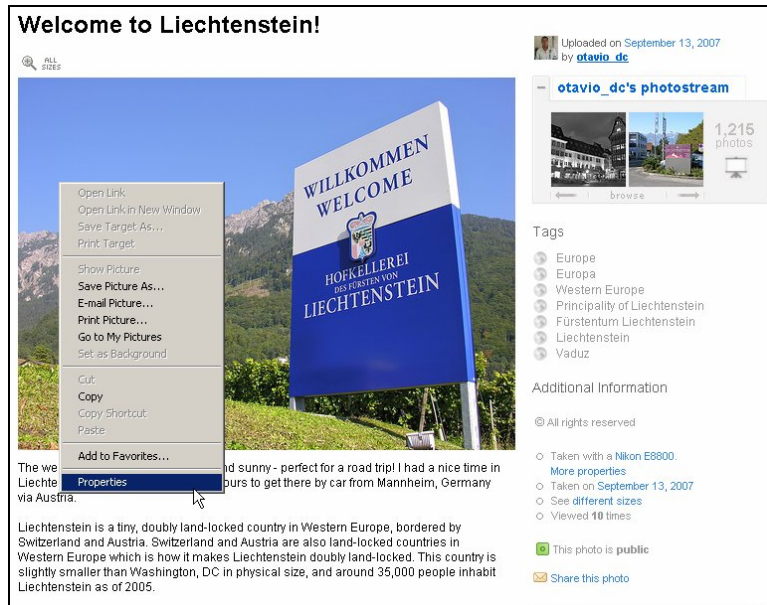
Welcome to Liechtenstein!

ALL SIZES

WILLKOMMEN
WELCOME
HOFKELLEREI
DES FÜRSTEN VON
LIECHTENSTEIN

Open Link
Open Link in New Window
Save Target As...
Print Target
Show Picture
Save Picture As...
E-mail Picture...
Print Picture...
Go to My Pictures
Set as Background
Cut
Copy
Copy Shortcut
Paste
Add to Favorites...
Properties

The we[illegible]nd sunny - perfect for a road trip! I had a nice time in Liechte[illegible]ours to get there by car from Mannheim, Germany via Austria.

Liechtenstein is a tiny, doubly land-locked country in Western Europe, bordered by Switzerland and Austria. Switzerland and Austria are also land-locked countries in Western Europe which is how it makes Liechtenstein doubly land-locked. This country is slightly smaller than Washington, DC in physical size, and around 35,000 people inhabit Liechtenstein as of 2005.

Uploaded on September 13, 2007 by otavio_dc

otavio_dc's photostream

1,215 photos

browse

Tags

Europe
Europa
Western Europe
Principality of Liechtenstein
Fürstentum Liechtenstein
Liechtenstein
Vaduz

Additional Information

© All rights reserved

Taken with a Nikon E8800.
More properties
Taken on September 13, 2007
See different sizes
Viewed 10 times

This photo is public

Share this photo